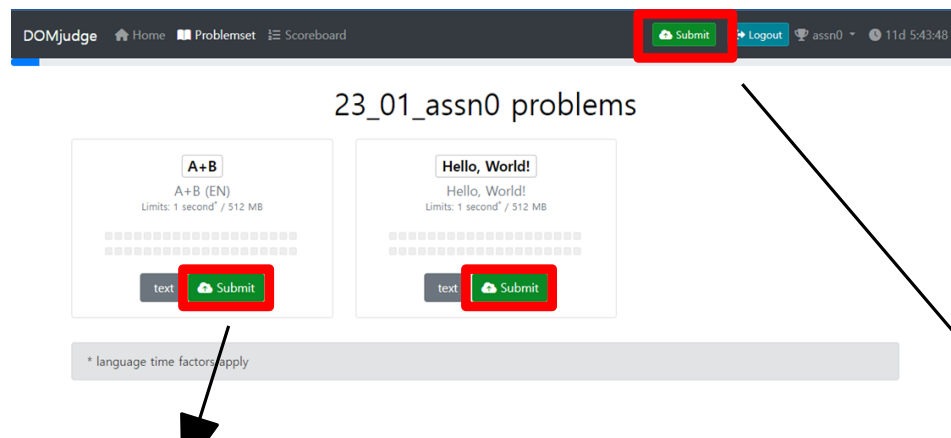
DOMjudge Home Problemset Scoreboard Submit Logout assn0 11d 5:43:48

23_01_assn0 problems

A+B
A+B (EN)
Limits: 1 second* / 512 MB

text Submit

Hello, World!
Hello, World!
Limits: 1 second* / 512 MB

text Submit

* language time factors apply